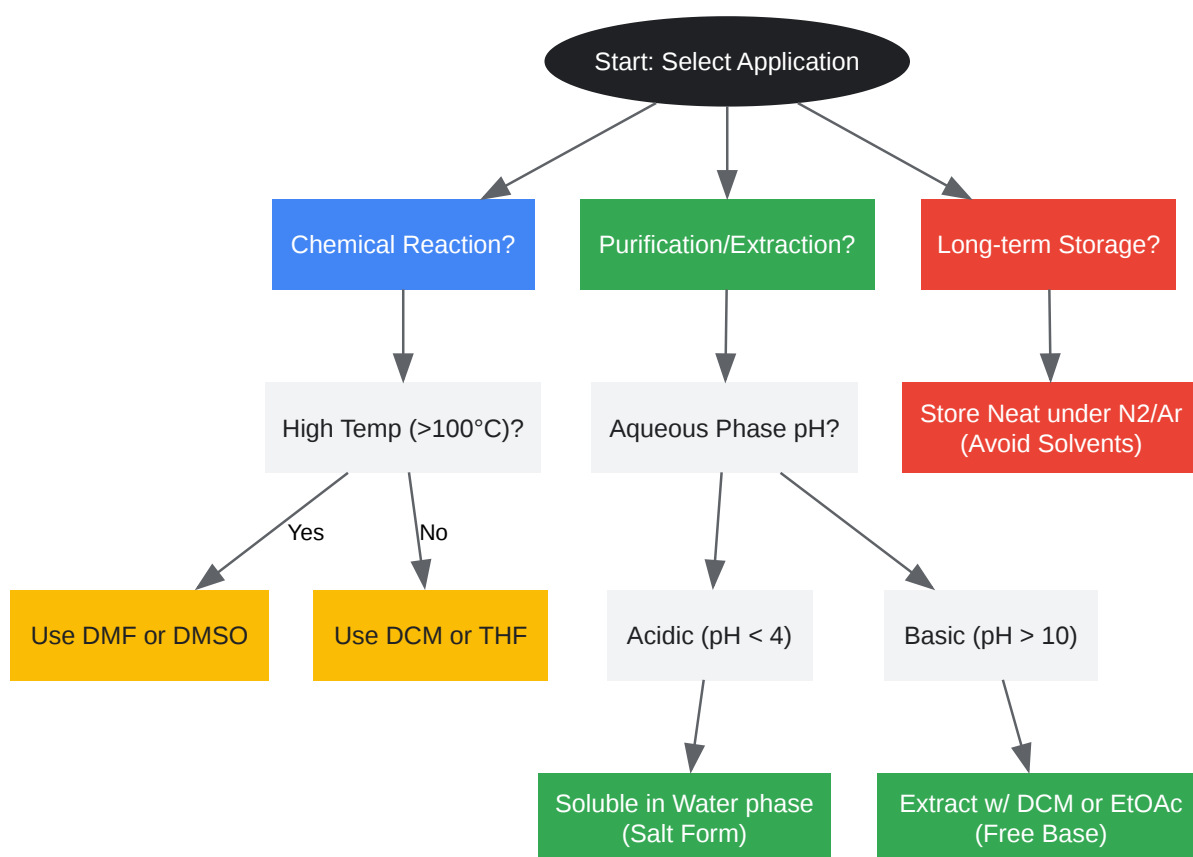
Start: Select Application

Chemical Reaction?

Purification/Extraction?

Long-term Storage?

High Temp (>100°C)?

Aqueous Phase pH?

Store Neat under N2/Ar (Avoid Solvents)

Yes

No

Use DMF or DMSO

Use DCM or THF

Acidic (pH < 4)

Basic (pH > 10)

Soluble in Water phase (Salt Form)

Extract w/ DCM or EtOAc (Free Base)